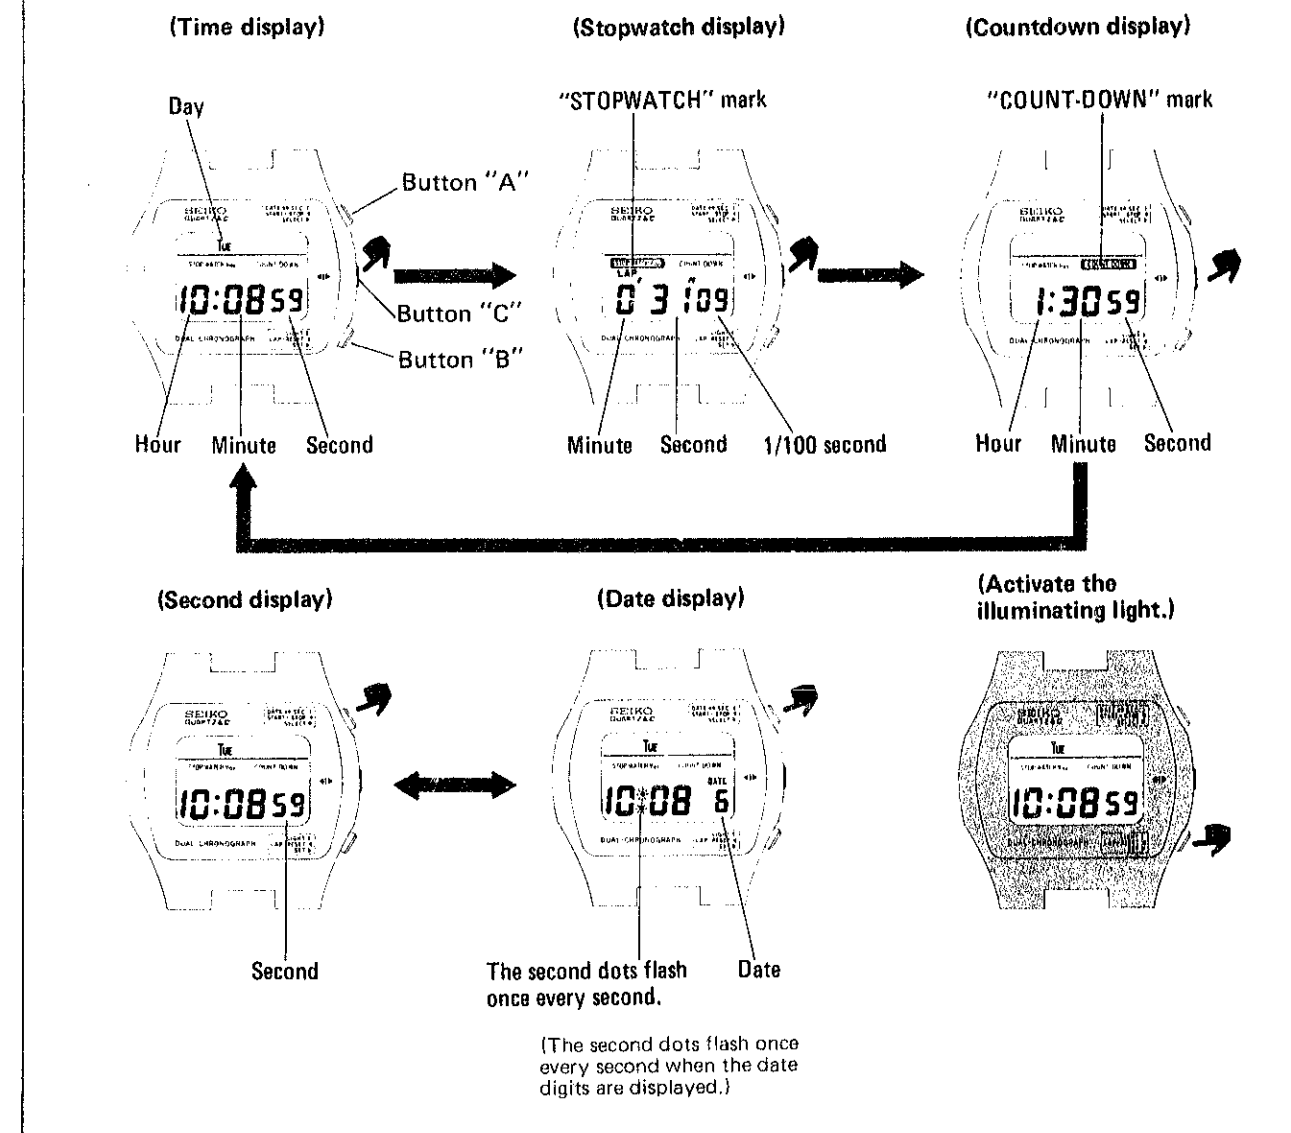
(Time display)

Day

Button "A"

SEIKO
QUARTZ

TUE

STOPWATCH COUNT DOWN

10:08 59

Button "C"

Button "B"

DUAL CHRONOGRAPH

Hour Minute Second

(Stopwatch display)

"STOPWATCH" mark

SEIKO
QUARTZ

LAP

0' 31"09

DUAL CHRONOGRAPH

Minute Second 1/100 second

(Countdown display)

"COUNT-DOWN" mark

SEIKO
QUARTZ

1:30 59

DUAL CHRONOGRAPH

Hour Minute Second

(Second display)

SEIKO
QUARTZ

TUE

STOPWATCH COUNT DOWN

10:08 59

DUAL CHRONOGRAPH

Second

(Date display)

SEIKO
QUARTZ

TUE

STOPWATCH COUNT DOWN

DATE

10:08 6

DUAL CHRONOGRAPH

The second dots flash once every second.

Date

(The second dots flash once every second when the date digits are displayed.)

(Activate the illuminating light.)

SEIKO
QUARTZ

TUE

STOPWATCH COUNT DOWN

10:08 59

DUAL CHRONOGRAPH